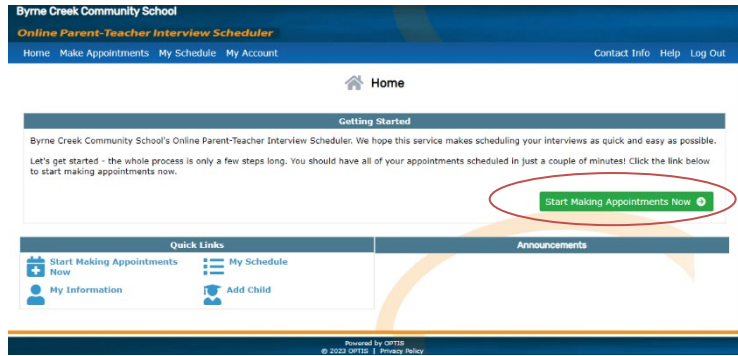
Byrne Creek Community School
Online Parent-Teacher Interview Scheduler

Home Make Appointments My Schedule My Account

Contact Info Help Log Out

Home

Getting Started

Byrne Creek Community School's Online Parent-Teacher Interview Scheduler. We hope this service makes scheduling your interviews as quick and easy as possible.

Let's get started - the whole process is only a few steps long. You should have all of your appointments scheduled in just a couple of minutes! Click the link below to start making appointments now.

Start Making Appointments Now

Quick Links

Start Making Appointments Now

My Schedule

My Information

Add Child

Announcements

Powered by OPTIS
© 2023 OPTIS | Privacy Policy